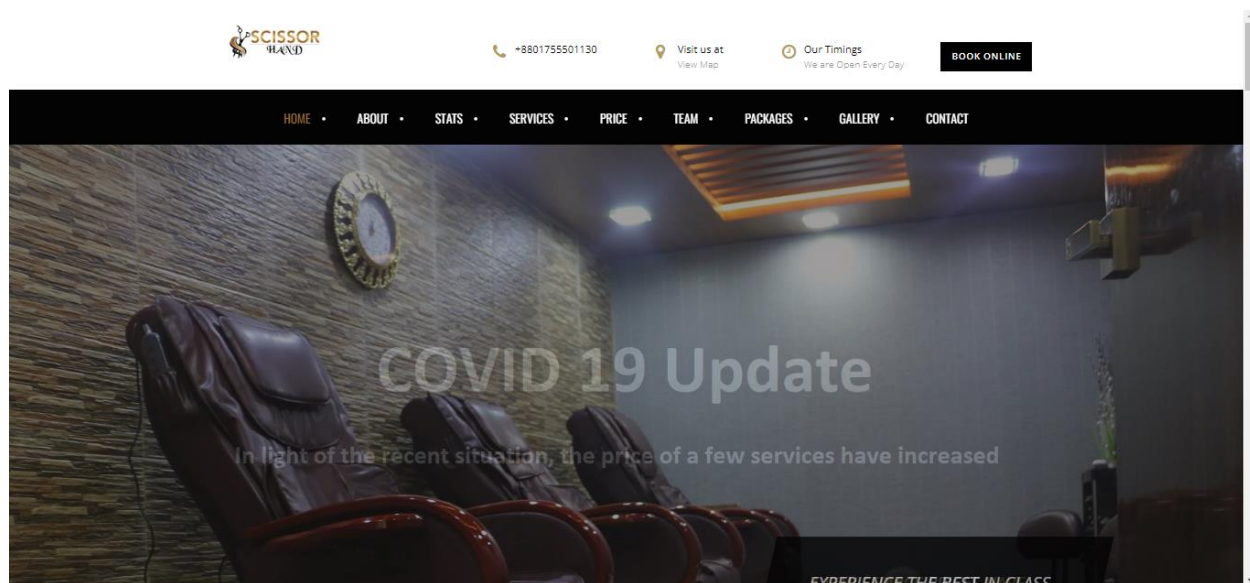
SCISSOR HAND

+8801755501130

Visit us at
View Map

Our Timings
We are Open Every Day

BOOK ONLINE

HOME • ABOUT • STATS • SERVICES • PRICE • TEAM • PACKAGES • GALLERY • CONTACT

COVID 19 Update

In light of the recent situation, the price of a few services have increased

EXPERIENCE THE BEST IN CLASS